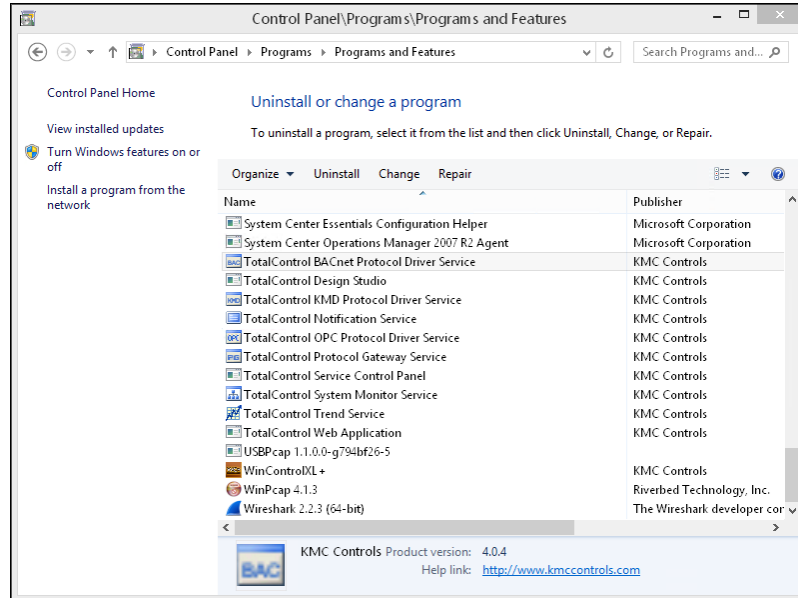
Control Panel\Programs\Programs and Features

Control Panel › Programs › Programs and Features

Search Programs and...

Control Panel Home

View installed updates

Turn Windows features on or off

Install a program from the network

Uninstall or change a program

To uninstall a program, select it from the list and then click Uninstall, Change, or Repair.

Organize ▾ Uninstall Change Repair

| Name | Publisher |
|---|---|
| System Center Essentials Configuration Helper | Microsoft Corporation |
| System Center Operations Manager 2007 R2 Agent | Microsoft Corporation |
| TotalControl BACnet Protocol Driver Service | KMC Controls |
| TotalControl Design Studio | KMC Controls |
| TotalControl KMD Protocol Driver Service | KMC Controls |
| TotalControl Notification Service | KMC Controls |
| TotalControl OPC Protocol Driver Service | KMC Controls |
| TotalControl Protocol Gateway Service | KMC Controls |
| TotalControl Service Control Panel | KMC Controls |
| TotalControl System Monitor Service | KMC Controls |
| TotalControl Trend Service | KMC Controls |
| TotalControl Web Application | KMC Controls |
| USBPcap 1.1.0.0-g794bf26-5 | |
| WinControlXL+ | KMC Controls |
| WinPcap 4.1.3 | Riverbed Technology, Inc. |
| Wireshark 2.2.3 (64-bit) | The Wireshark developer cor |

BAC

KMC Controls Product version: 4.0.4
Help link: http://www.kmccontrols.com